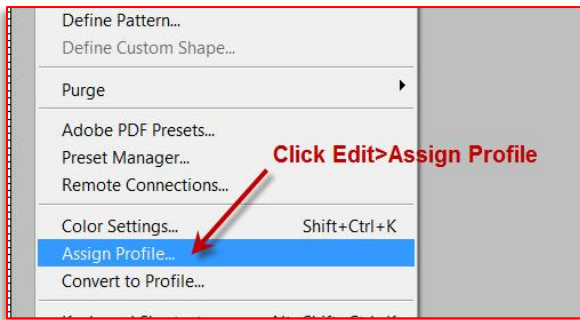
Define Pattern...
Define Custom Shape...

Purge

Adobe PDF Presets...
Preset Manager...
Remote Connections...

Click Edit>Assign Profile

Color Settings... Shift+Ctrl+K
Assign Profile...
Convert to Profile...

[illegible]